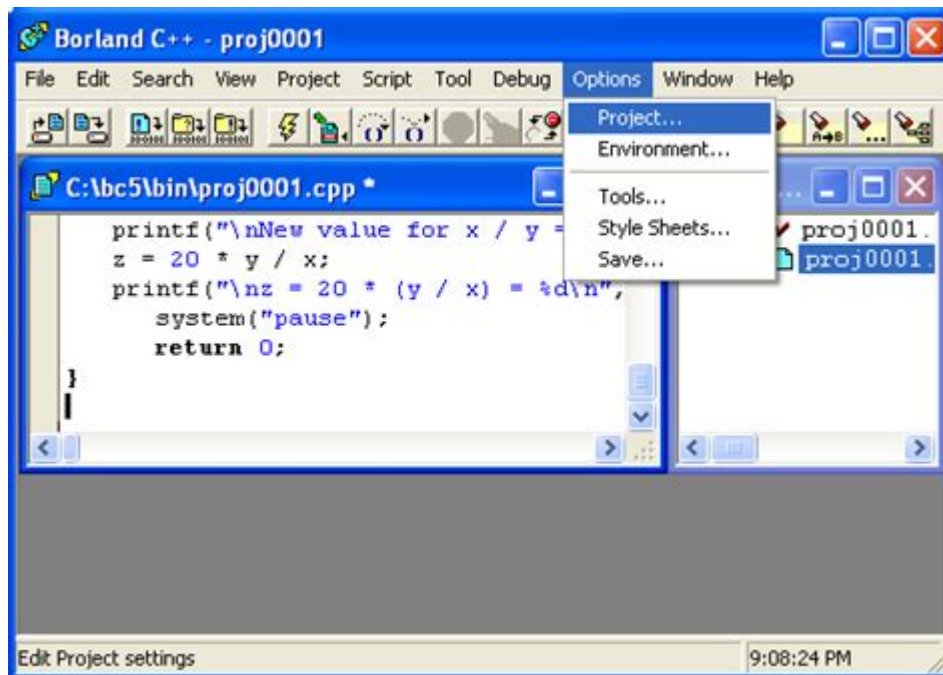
Borland C++ - proj0001

File Edit Search View Project Script Tool Debug Options Window Help

C:\bc5\bin\proj0001.cpp *

printf("\nNew value for x / y =
z = 20 * y / x;
printf("\nz = 20 * (y / x) = %d\n",
system("pause");
return 0;
}

Project...
Environment...
Tools...
Style Sheets...
Save...

proj0001.
proj0001.

Edit Project settings

9:08:24 PM